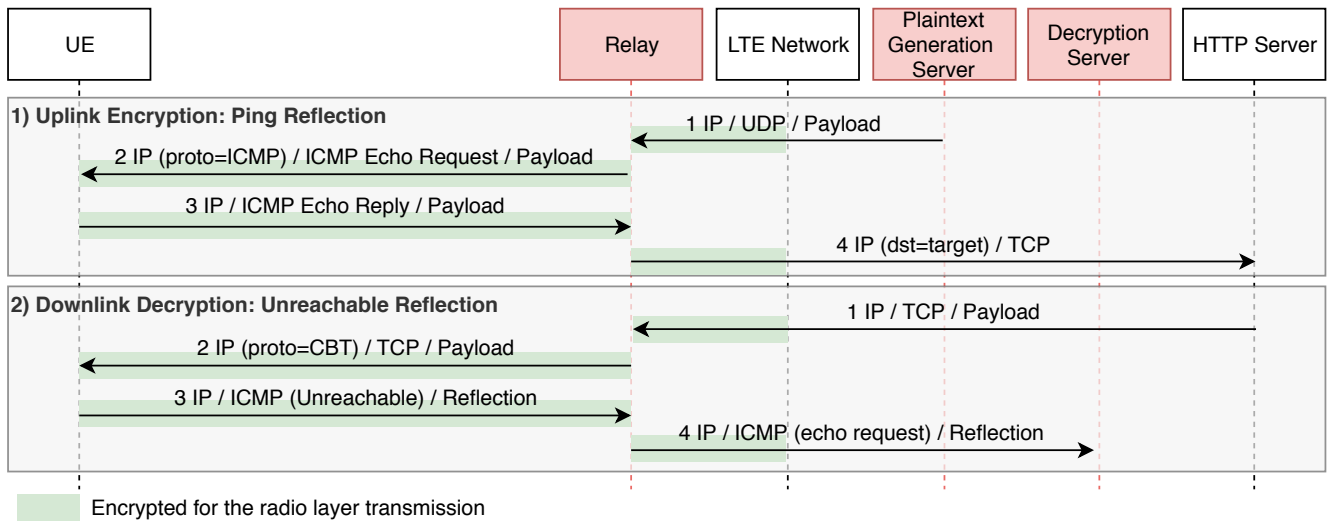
UE

Relay

LTE Network

Plaintext Generation Server

Decryption Server

HTTP Server

1) Uplink Encryption: Ping Reflection

1 IP / UDP / Payload

2 IP (proto=ICMP) / ICMP Echo Request / Payload

3 IP / ICMP Echo Reply / Payload

4 IP (dst=target) / TCP

2) Downlink Decryption: Unreachable Reflection

1 IP / TCP / Payload

2 IP (proto=CBT) / TCP / Payload

3 IP / ICMP (Unreachable) / Reflection

4 IP / ICMP (echo request) / Reflection

Encrypted for the radio layer transmission